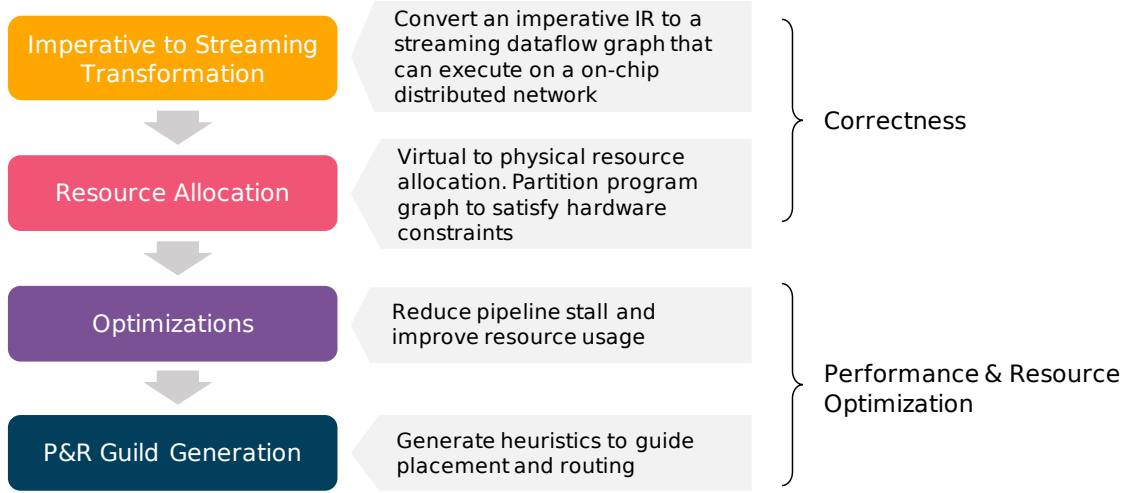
Imperative to Streaming Transformation

Convert an imperative IR to a streaming dataflow graph that can execute on a on-chip distributed network

Resource Allocation

Virtual to physical resource allocation. Partition program graph to satisfy hardware constraints

Correctness

Optimizations

Reduce pipeline stall and improve resource usage

P&R Guild Generation

Generate heuristics to guide placement and routing

Performance & Resource Optimization